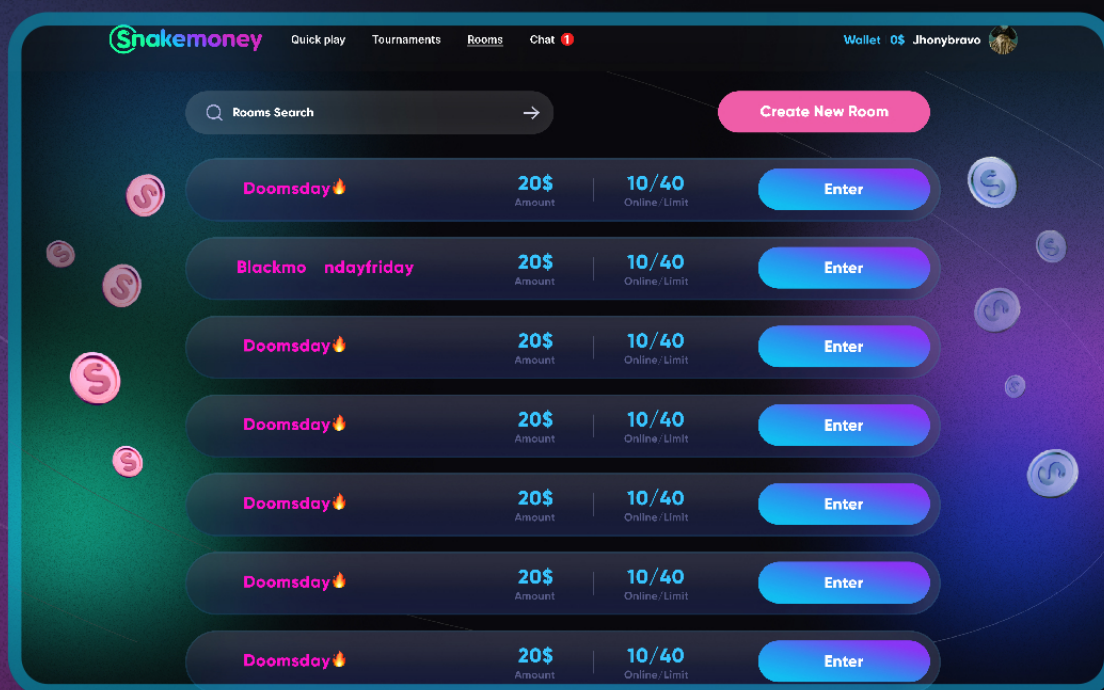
Snakemoney Quick play Tournaments Rooms Chat 1 Wallet 0$ Jhonybravo

Rooms Search

Create New Room

| | | | |
|---|---|---|---|
| Doomsday🔥 | 20$ Amount | 10/40 Online/Limit | Enter |
| Blackmo ndayfriday | 20$ Amount | 10/40 Online/Limit | Enter |
| Doomsday🔥 | 20$ Amount | 10/40 Online/Limit | Enter |
| Doomsday🔥 | 20$ Amount | 10/40 Online/Limit | Enter |
| Doomsday🔥 | 20$ Amount | 10/40 Online/Limit | Enter |
| Doomsday🔥 | 20$ Amount | 10/40 Online/Limit | Enter |
| Doomsday🔥 | 20$ Amount | 10/40 Online/Limit | Enter |